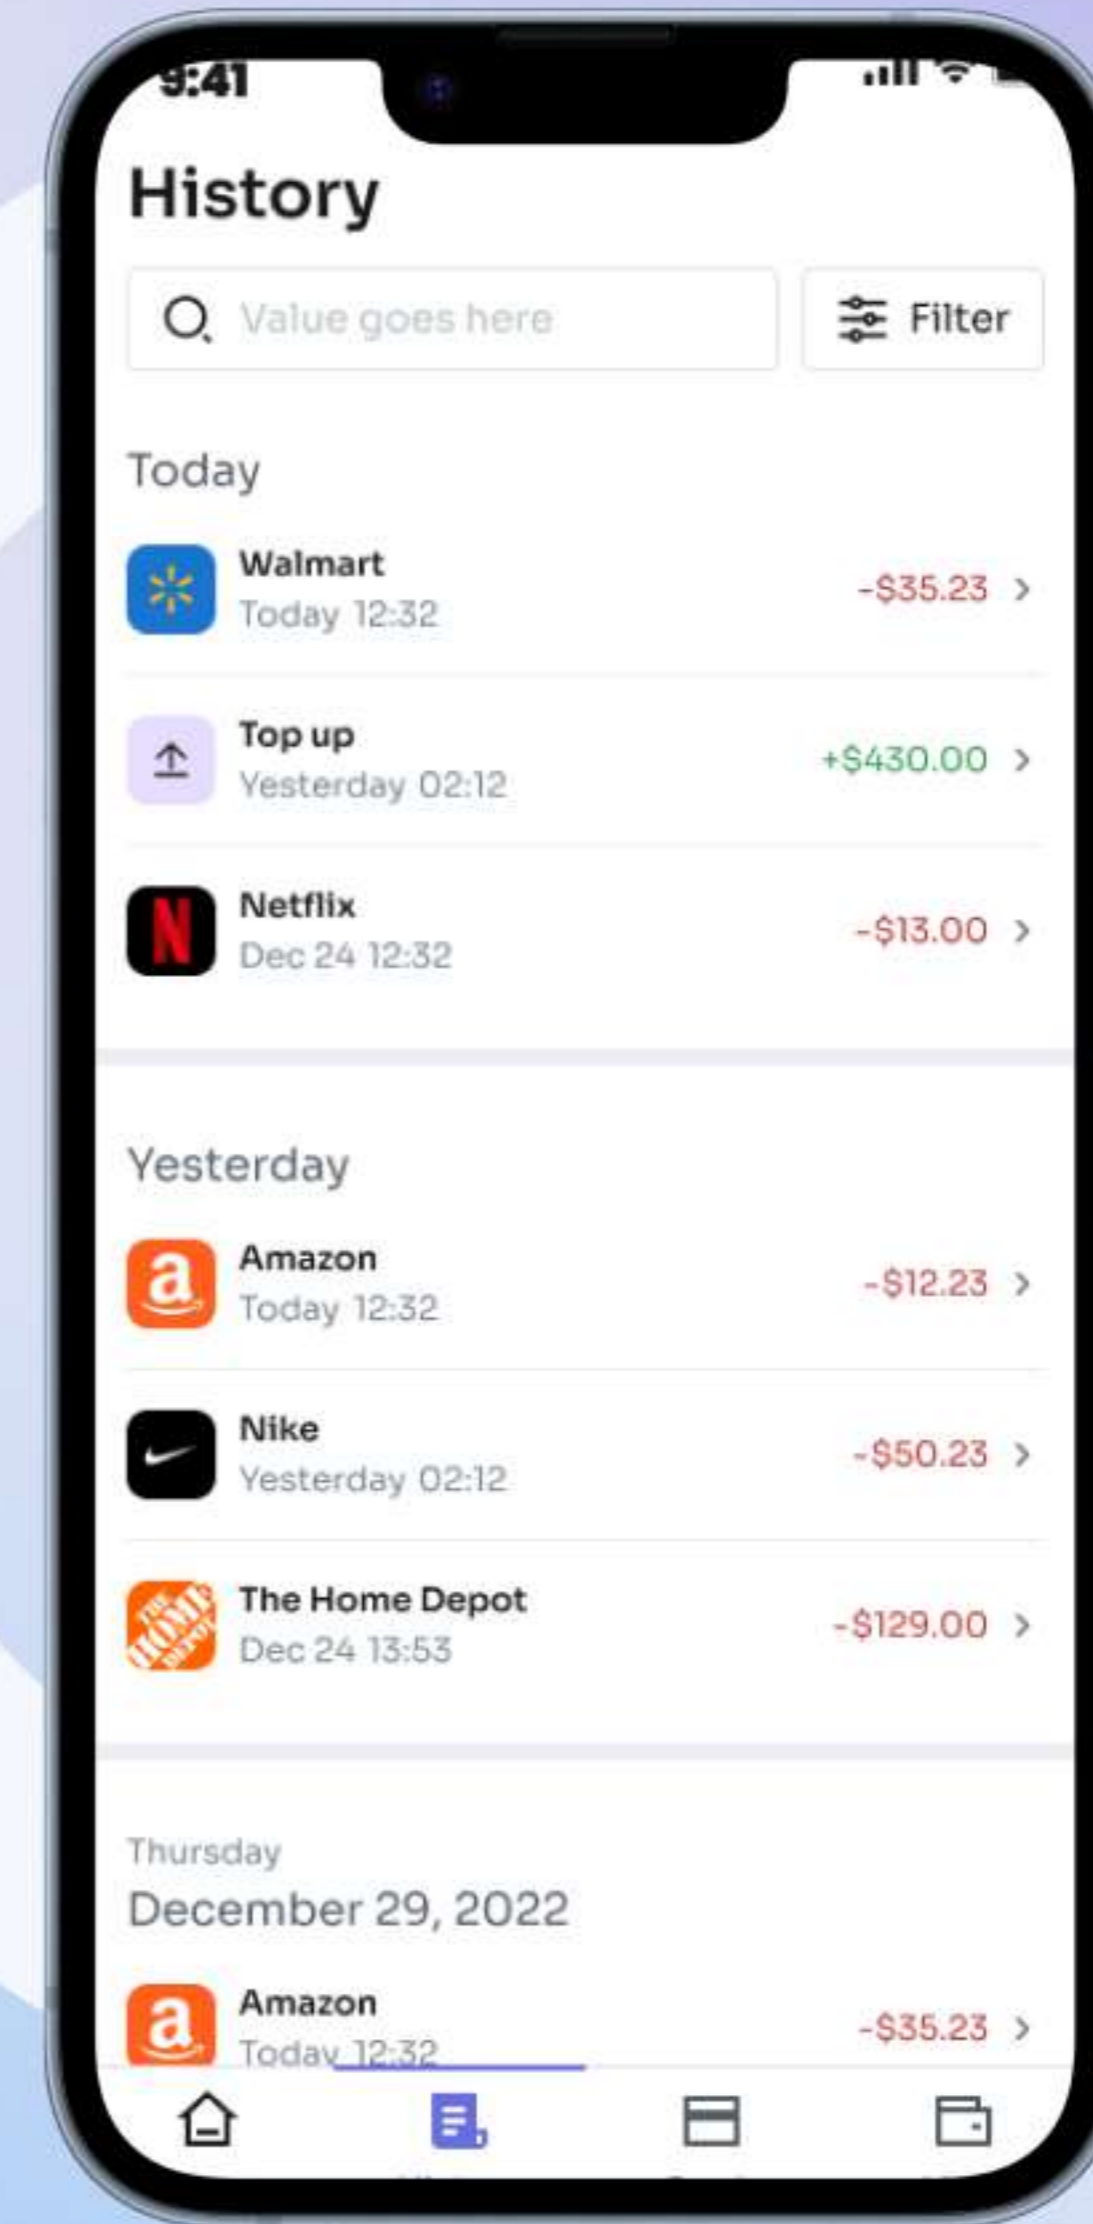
9:41

History

Value goes here

Filter

Today

Walmart
Today 12:32
-$35.23

Top up
Yesterday 02:12
+$430.00

Netflix
Dec 24 12:32
-$13.00

Yesterday

Amazon
Today 12:32
-$12.23

Nike
Yesterday 02:12
-$50.23

The Home Depot
Dec 24 13:53
-$129.00

Thursday
December 29, 2022

Amazon
Today 12:32
-$35.23